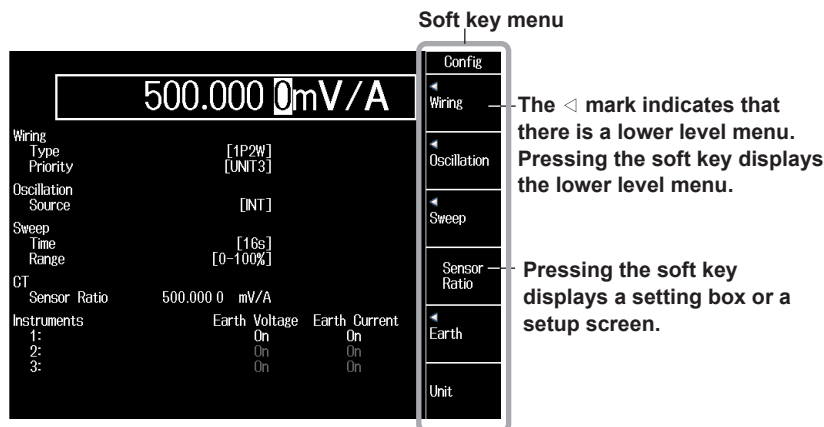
Soft key menu

500.000 0mV/A

Wiring
Type [1P2W]
Priority [UNIT3]
Oscillation
Source [INT]
Sweep
Time [16s]
Range [0-100%]
CT
Sensor Ratio 500.000 0 mV/A
Instruments Earth Voltage Earth Current
1: On On
2: On On
3: On On

Config
◂ Wiring
◂ Oscillation
◂ Sweep
Sensor Ratio
◂ Earth
Unit

The ◁ mark indicates that there is a lower level menu. Pressing the soft key displays the lower level menu.

Pressing the soft key displays a setting box or a setup screen.